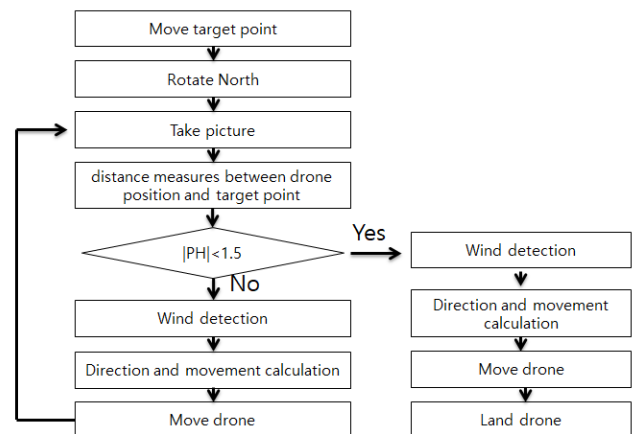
Move target point

Rotate North

Take picture

distance measures between drone position and target point

|PH|<1.5

Yes

No

Wind detection

Direction and movement calculation

Move drone

Wind detection

Direction and movement calculation

Move drone

Land drone